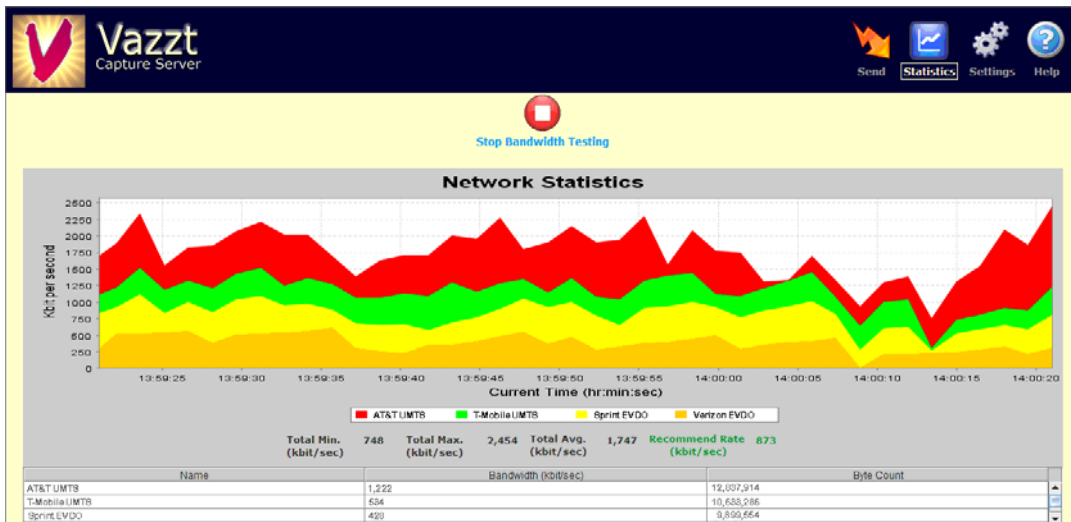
Vazzt
Capture Server

Send Statistics Settings Help

Stop Bandwidth Testing

Network Statistics

Kbit per second

2500
2250
2000
1750
1500
1250
1000
750
500
250
0

13:59:25 13:59:30 13:59:35 13:59:40 13:59:45 13:59:50 13:59:55 14:00:00 14:00:05 14:00:10 14:00:15 14:00:20

Current Time (hr:min:sec)

AT&T UMTS T-Mobile UMTS Sprint EVDO Verizon EVDO

Total Min. (kbit/sec) 748 Total Max. (kbit/sec) 2,454 Total Avg. (kbit/sec) 1,747 Recommend Rate (kbit/sec) 873

| Name | Bandwidth (kbit/sec) | Byte Count |
|---|---|---|
| AT&T UMTS | 1,222 | 12,837,914 |
| T-Mobile UMTS | 534 | 10,633,285 |
| Sprint EVDO | 428 | 9,899,554 |